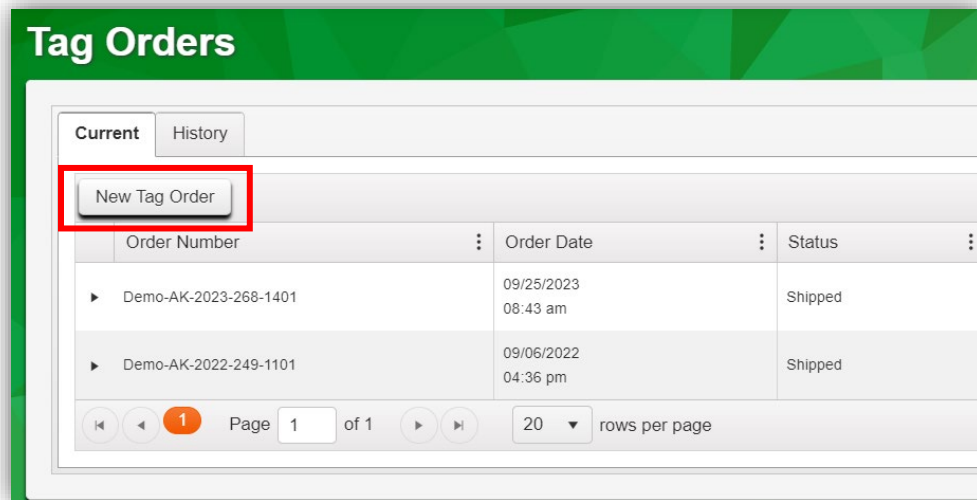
Tag Orders

Current | History

New Tag Order

| Order Number | Order Date | Status |
|---|---|---|
| Demo-AK-2023-268-1401 | 09/25/2023 08:43 am | Shipped |
| Demo-AK-2022-249-1101 | 09/06/2022 04:36 pm | Shipped |

1 Page 1 of 1 20 rows per page